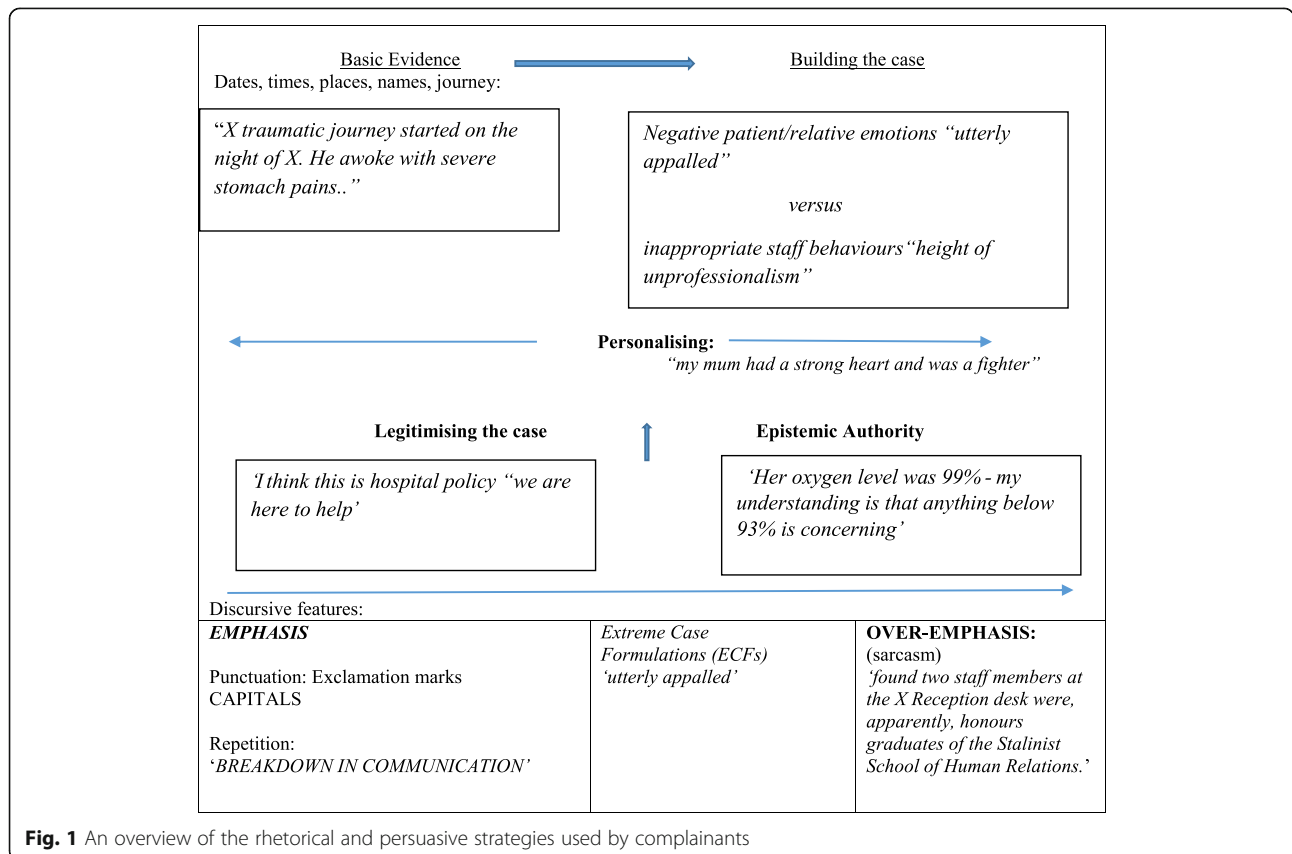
Basic Evidence

Dates, times, places, names, journey:

Building the case

"X traumatic journey started on the night of X. He awoke with severe stomach pains.."

Negative patient/relative emotions "utterly appalled"

versus

inappropriate staff behaviours"height of unprofessionalism"

Personalising:

"my mum had a strong heart and was a fighter"

Legitimising the case

Epistemic Authority

'I think this is hospital policy "we are here to help'

'Her oxygen level was 99% - my understanding is that anything below 93% is concerning'

Discursive features:

| *EMPHASIS*<br><br>Punctuation: Exclamation marks<br>CAPITALS<br><br>Repetition:<br>'*BREAKDOWN IN COMMUNICATION'* | *Extreme Case Formulations (ECFs)*<br>*'utterly appalled'* | **OVER-EMPHASIS:**<br>(sarcasm)<br>*'found two staff members at the X Reception desk were, apparently, honours graduates of the Stalinist School of Human Relations.'* |
|---|---|---|

**Fig. 1** An overview of the rhetorical and persuasive strategies used by complainants